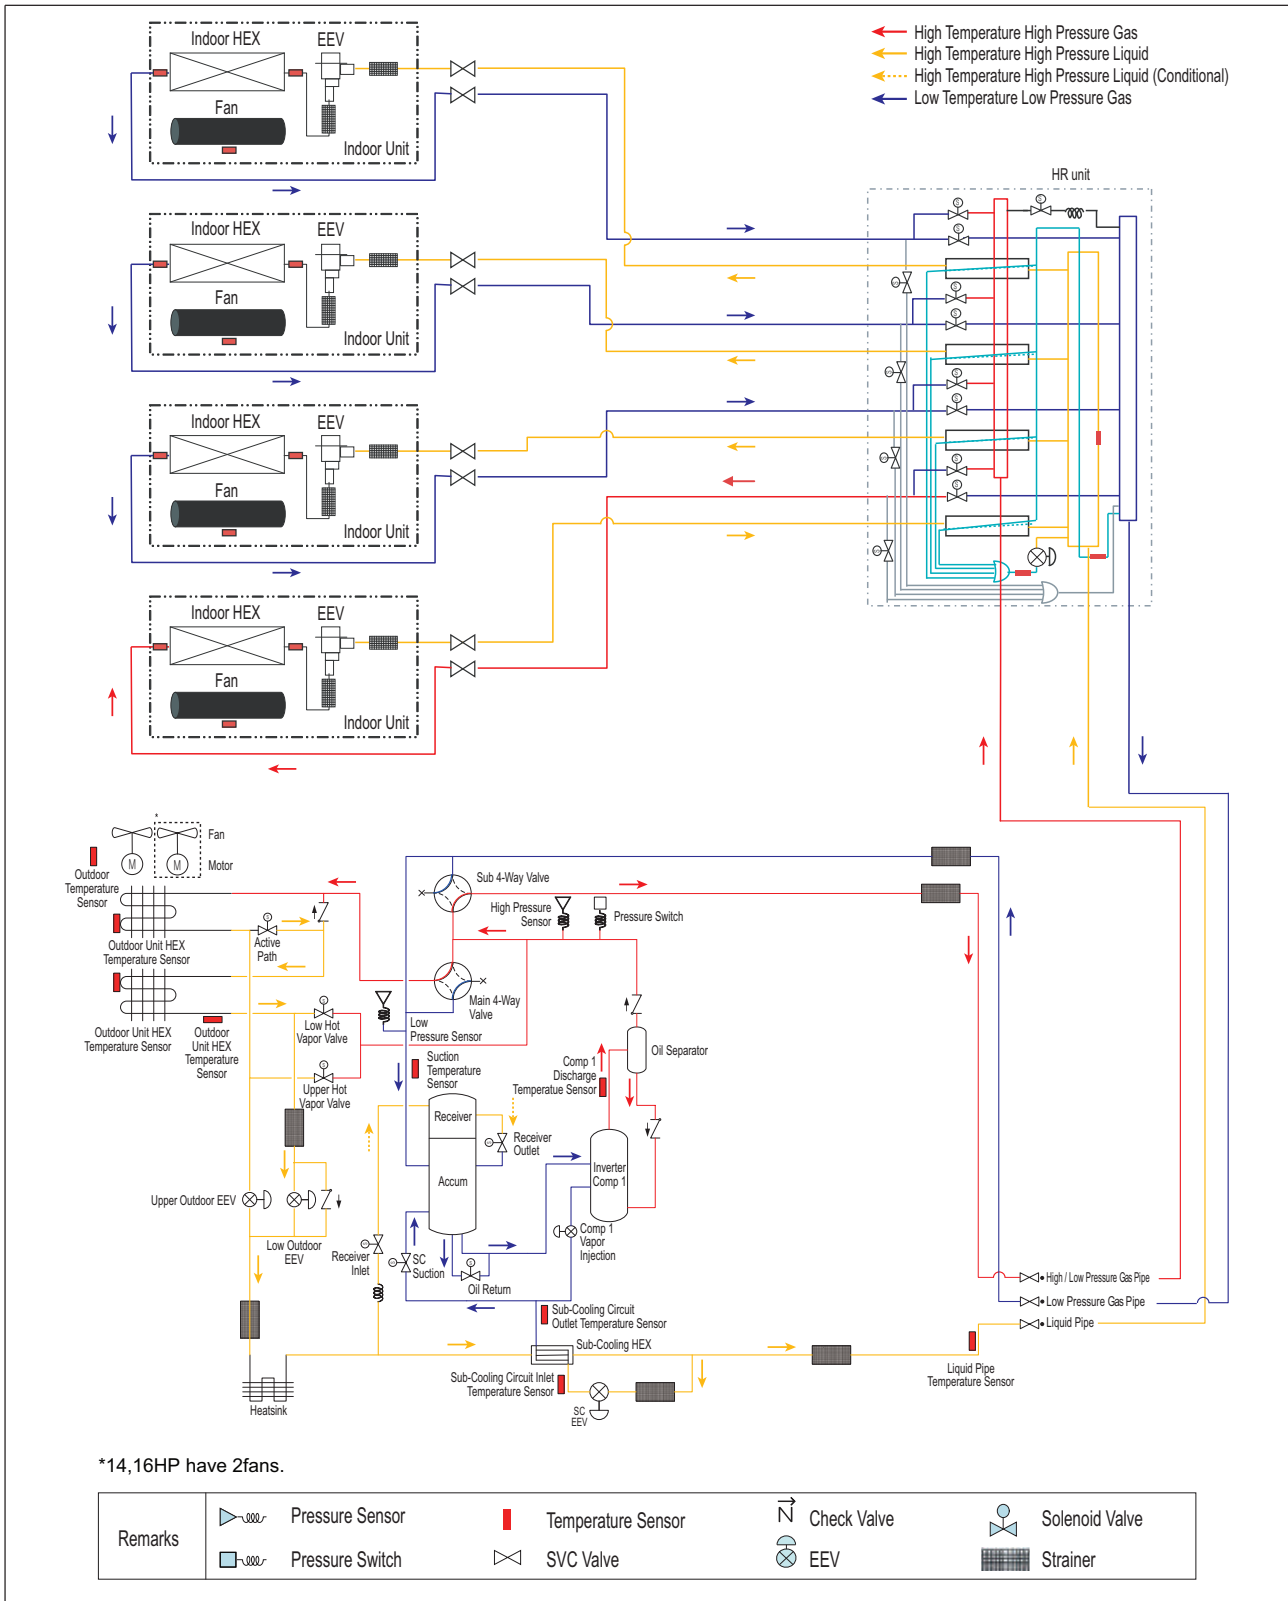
Indoor HEX
EEV
Fan
Indoor Unit

Indoor HEX
EEV
Fan
Indoor Unit

Indoor HEX
EEV
Fan
Indoor Unit

Indoor HEX
EEV
Fan
Indoor Unit

High Temperature High Pressure Gas
High Temperature High Pressure Liquid
High Temperature High Pressure Liquid (Conditional)
Low Temperature Low Pressure Gas

HR unit

Fan
Motor
Outdoor Temperature Sensor
Outdoor Unit HEX Temperature Sensor
Active Path
Outdoor Unit HEX Temperature Sensor
Outdoor Unit HEX Temperature Sensor
Low Hot Vapor Valve
Upper Hot Vapor Valve
Upper Outdoor EEV
Low Outdoor EEV
Heatsink
Sub 4-Way Valve
High Pressure Sensor
Pressure Switch
Main 4-Way Valve
Low Pressure Sensor
Suction Temperature Sensor
Receiver
Accum
Receiver Outlet
Receiver Inlet
SC Suction
Oil Return
Comp 1 Discharge Temperature Sensor
Oil Separator
Inverter Comp 1
Comp 1 Vapor Injection
Sub-Cooling Circuit Outlet Temperature Sensor
Sub-Cooling HEX
Sub-Cooling Circuit Inlet Temperature Sensor
SC EEV
High / Low Pressure Gas Pipe
Low Pressure Gas Pipe
Liquid Pipe
Liquid Pipe Temperature Sensor

*14,16HP have 2fans.

| Remarks | Pressure Sensor | Temperature Sensor | Check Valve | Solenoid Valve |
|---|---|---|---|---|
| | Pressure Switch | SVC Valve | EEV | Strainer |